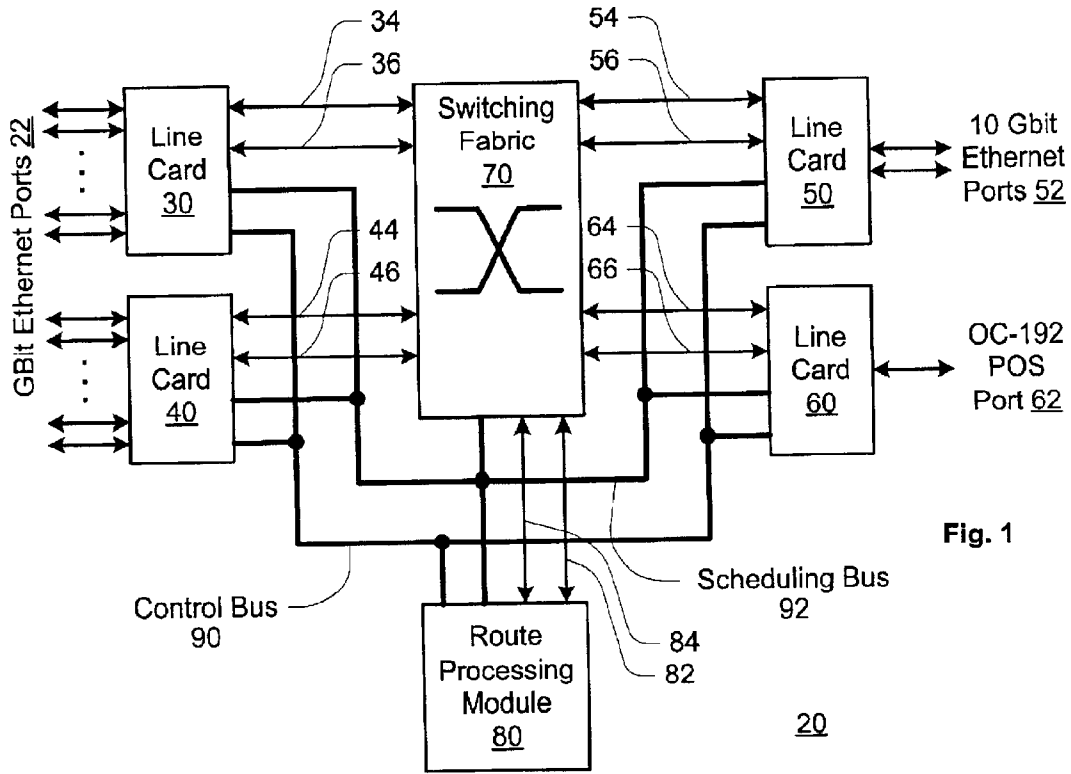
GBit Ethernet Ports 22

34

36

54

56

Line Card 30

Switching Fabric 70

Line Card 50

10 Gbit Ethernet Ports 52

44

46

64

66

Line Card 40

Line Card 60

OC-192 POS Port 62

Fig. 1

Control Bus 90

Scheduling Bus 92

84

82

Route Processing Module 80

20